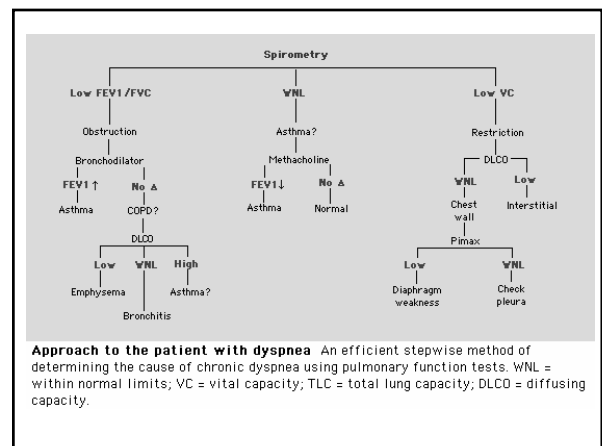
Spirometry

Low FEV1/FVC

Obstruction

Bronchodilator

FEV1 ↑

Asthma

No Δ

COPD?

DLCO

Low

Emphysema

WNL

Bronchitis

High

Asthma?

WNL

Asthma?

Methacholine

FEV1↓

Asthma

No Δ

Normal

Low VC

Restriction

DLCO

WNL

Chest wall

Low

Interstitial

Pimax

Low

Diaphragm weakness

WNL

Check pleura

**Approach to the patient with dyspnea** An efficient stepwise method of determining the cause of chronic dyspnea using pulmonary function tests. WNL = within normal limits; VC = vital capacity; TLC = total lung capacity; DLCO = diffusing capacity.